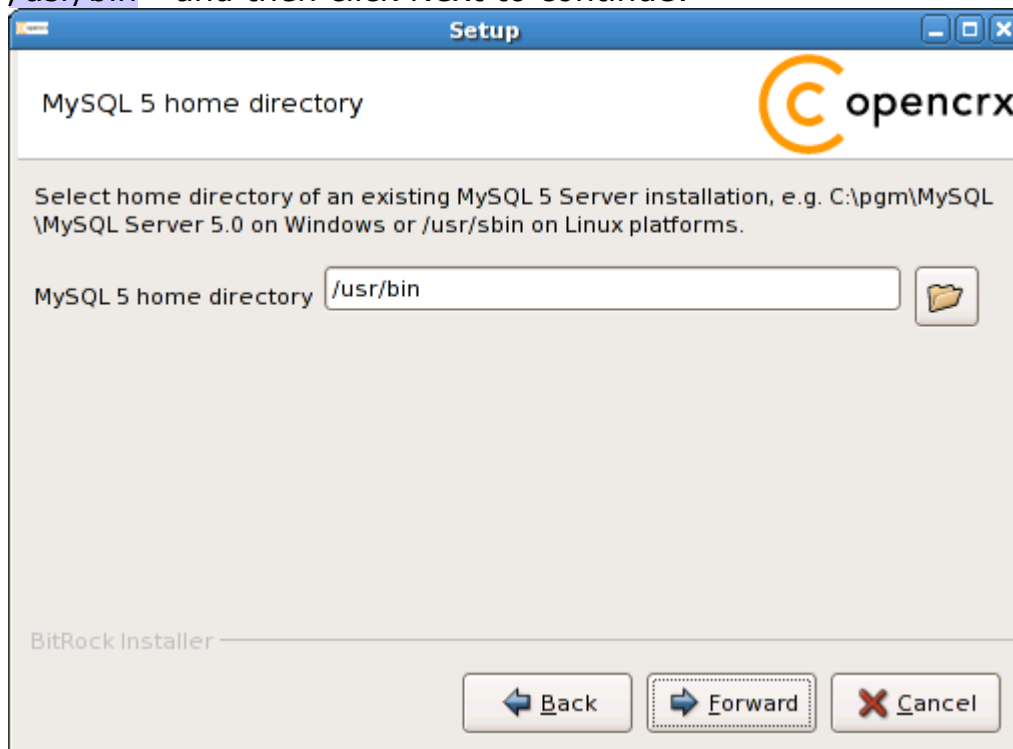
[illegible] and then click Next to continue.

Setup

MySQL 5 home directory

opencrx

Select home directory of an existing MySQL 5 Server installation, e.g. C:\pgm\MySQL \MySQL Server 5.0 on Windows or /usr/sbin on Linux platforms.

MySQL 5 home directory /usr/bin

BitRock Installer

Back Forward Cancel